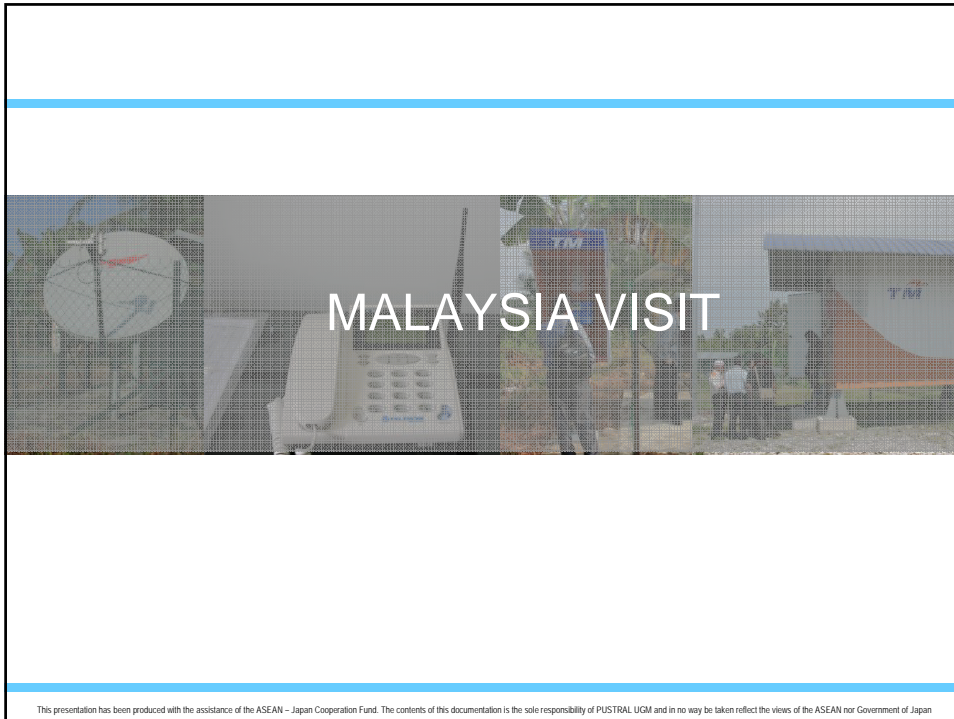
MALAYSIA VISIT

This presentation has been produced with the assistance of the ASEAN – Japan Cooperation Fund. The contents of this documentation is the sole responsibility of PUSTRAL UGM and in no way be taken reflect the views of the ASEAN nor Government of Japan